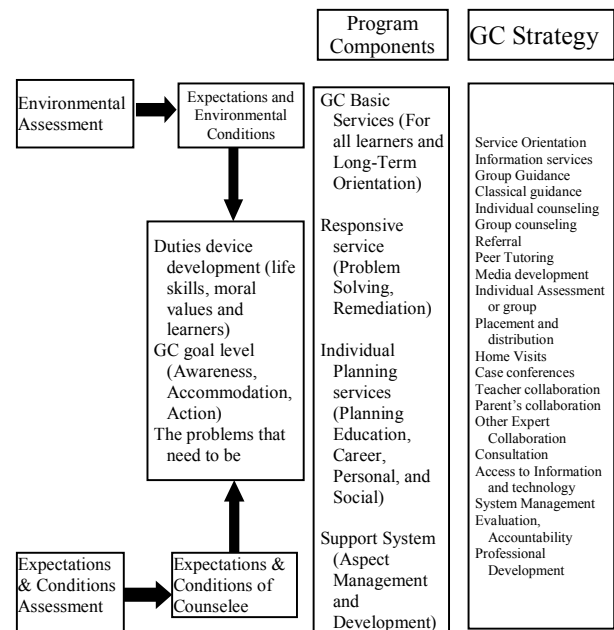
Program Components

GC Strategy

Environmental Assessment

Expectations and Environmental Conditions

Duties device development (life skills, moral values and learners)
GC goal level (Awareness, Accommodation, Action)
The problems that need to be

Expectations & Conditions Assessment

Expectations & Conditions of Counselee

GC Basic Services (For all learners and Long-Term Orientation)

Responsive service (Problem Solving, Remediation)

Individual Planning services (Planning Education, Career, Personal, and Social)

Support System (Aspect Management and Development)

Service Orientation
Information services
Group Guidance
Classical guidance
Individual counseling
Group counseling
Referral
Peer Tutoring
Media development
Individual Assessment or group
Placement and distribution
Home Visits
Case conferences
Teacher collaboration
Parent's collaboration
Other Expert Collaboration
Consultation
Access to Information and technology
System Management
Evaluation, Accountability
Professional Development